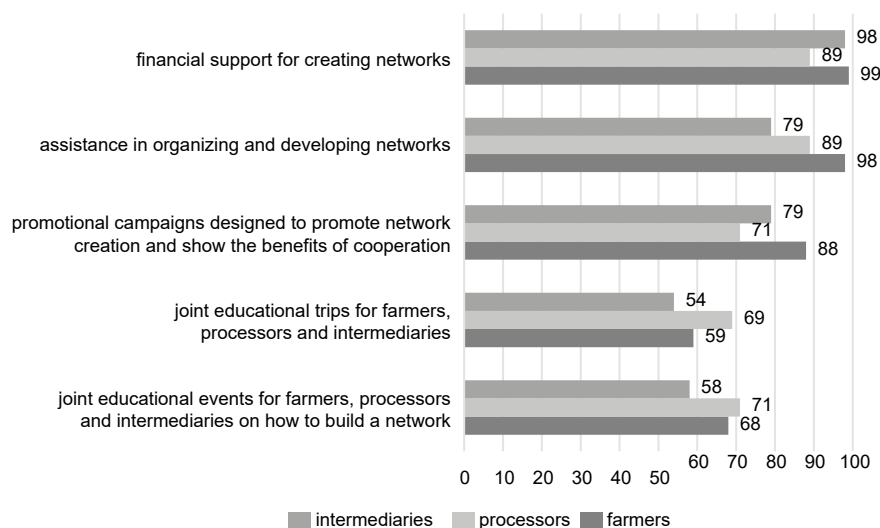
financial support for creating networks
98
89
99

assistance in organizing and developing networks
79
89
98

promotional campaigns designed to promote network creation and show the benefits of cooperation
79
71
88

joint educational trips for farmers, processors and intermediaries
54
69
59

joint educational events for farmers, processors and intermediaries on how to build a network
58
71
68

0 10 20 30 40 50 60 70 80 90 100

intermediaries processors farmers